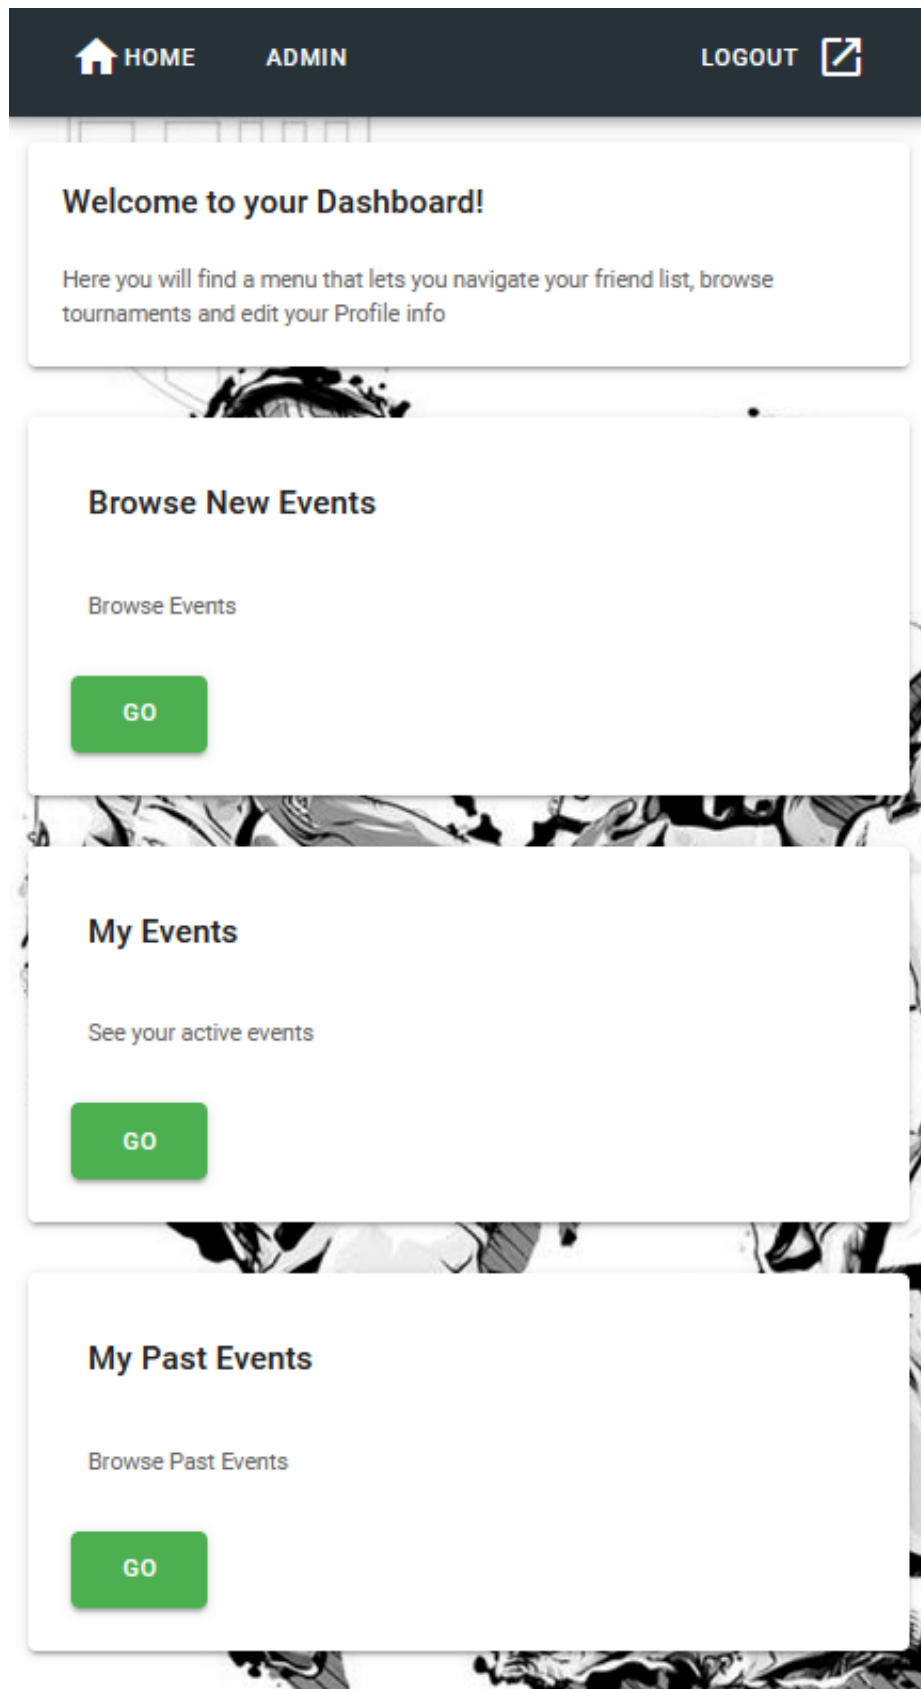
HOME ADMIN LOGOUT

Welcome to your Dashboard!

Here you will find a menu that lets you navigate your friend list, browse tournaments and edit your Profile info

Browse New Events

Browse Events

GO

My Events

See your active events

GO

My Past Events

Browse Past Events

GO